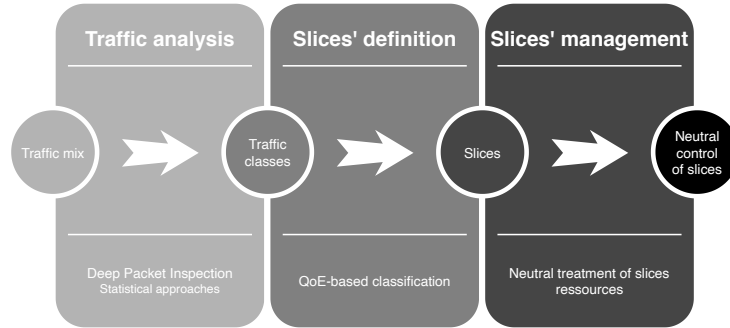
Traffic analysis

Traffic mix

Traffic classes

Deep Packet Inspection
Statistical approaches

Slices' definition

Slices

QoE-based classification

Slices' management

Neutral control of slices

Neutral treatment of slices ressources